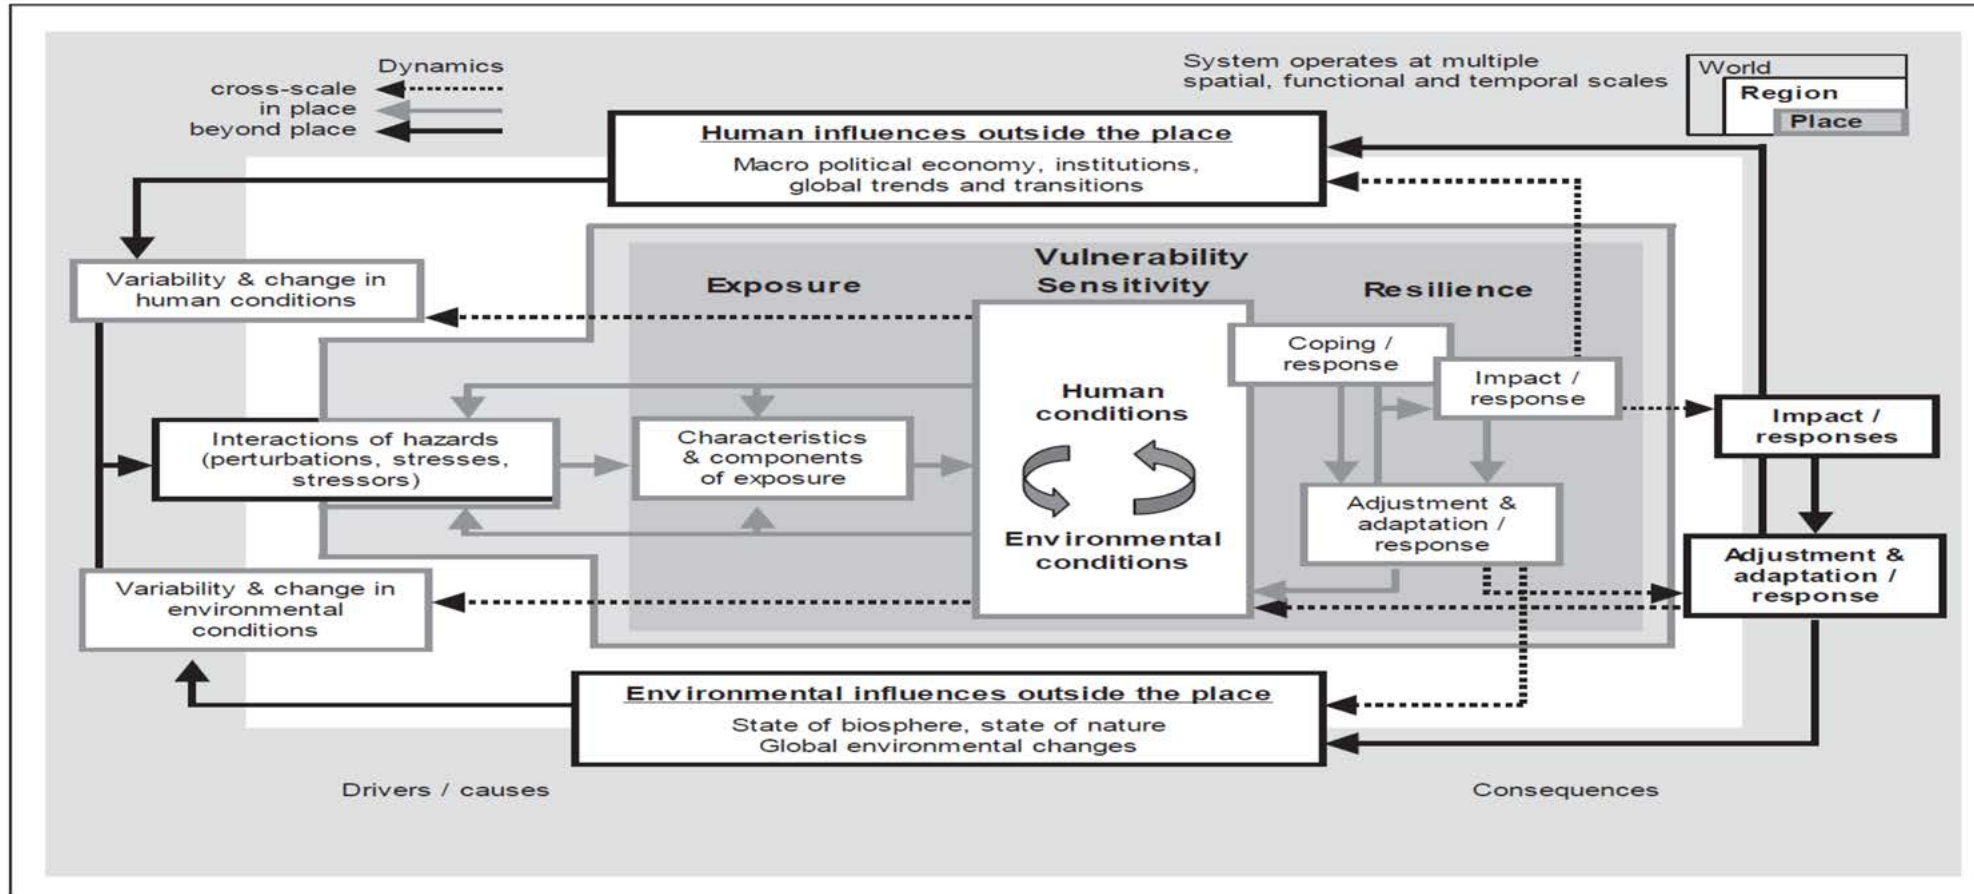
Dynamics
cross-scale
in place
beyond place

System operates at multiple spatial, functional and temporal scales

World
Region
Place

Human influences outside the place
Macro political economy, institutions, global trends and transitions

Variability & change in human conditions

Vulnerability
Exposure
Sensitivity
Resilience

Coping / response

Impact / response

Human conditions

Environmental conditions

Interactions of hazards (perturbations, stresses, stressors)

Characteristics & components of exposure

Impact / responses

Adjustment & adaptation / response

Adjustment & adaptation / response

Variability & change in environmental conditions

Environmental influences outside the place
State of biosphere, state of nature
Global environmental changes

Drivers / causes

Consequences